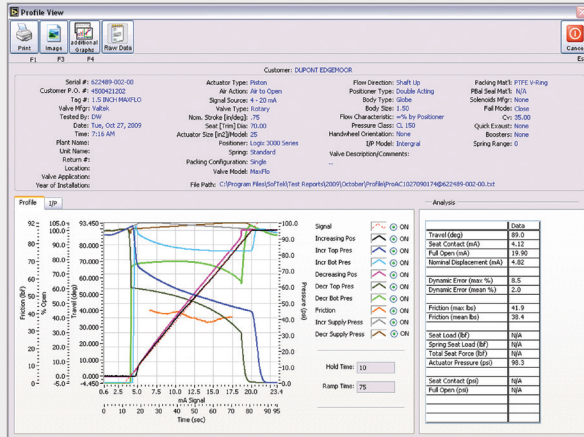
Profile View

Print F1
Image F3
additional Graphs F4
Raw Data

Cancel Esc

Customer: DUPONT EDGEMOOR

Serial #: 622489-002-00
Customer P.O. #: 4500421202
Tag #: 1.5 INCH MAXFLO
Valve Mfgr: Valtek
Tested By: DW
Date: Tue, Oct 27, 2009
Time: 7:16 AM
Plant Name:
Unit Name:
Return #:
Location:
Valve Application:
Year of Installation:

Actuator Type: Piston
Valve Action: Air to Open
Signal Source: 4 - 20 mA
Valve Type: Rotary
Nom. Stroke [in/deg]: .75
Seat [Trim] Dia: 70.00
Actuator Size [in2]/Model: 25
Positioner: Logix 3000 Series
Spring: Standard
Packing Configuration: Single
Valve Model: MAXFLO

Flow Direction: Shaft Up
Positioner Type: Double Acting
Body Type: Globe
Body Size: 1.50
Flow Characteristic: =% by Positioner
Pressure Class: CL 150
Handwheel Orientation: None
I/P Model: Intergral
Valve Description/Comments:

Packing Mat'l: PTFE V-Ring
PBal Seal Mat'l: N/A
Solenoids Mfgr: None
Fail Mode: Close
Cv: 35.00
Quick Exhaust: None
Boosters: None
Spring Range: 0

File Path: C:\Program Files\SofTel\Test Reports\2009\October\Profile\ProAC1027090174@622489-002-00.txt

Profile | I/P

Friction (lbf) | % Open | Travel (deg) | Pressure (psi)
92 90 80 70 60 50 40 30 20 10 0 -5.0
93.450 90 80 70 60 50 40 30 20 10 0 -4.450
100.0 90 80 70 60 50 40 30 20 10 0.0
0.6 2.5 5.0 7.5 10.0 12.5 15.0 17.5 20.0 23.4
mA Signal
0 5 10 20 30 40 50 60 70 80 90 95
Time (sec)

Signal ON
Increasing Pos ON
Incr Top Pres ON
Incr Bot Pres ON
Decreasing Pos ON
Decr Top Pres ON
Decr Bot Pres ON
Friction ON
Incr Supply Press ON
Decr Supply Press ON

Hold Time: 10
Ramp Time: 75

Analysis

| | Data |
|---|---|
| Travel (deg) | 89.0 |
| Seat Contact (mA) | 4.12 |
| Full Open (mA) | 19.90 |
| Nominal Displacement (mA) | 4.82 |
| Dynamic Error (max %) | 8.5 |
| Dynamic Error (mean %) | 2.0 |
| Friction (max lbs) | 41.9 |
| Friction (mean lbs) | 38.4 |
| Seat Load (lbf) | N/A |
| Spring Seat Load (lbf) | N/A |
| Total Seat Force (lbf) | N/A |
| Actuator Pressure (psi) | 98.3 |
| Seat Contact (psi) | N/A |
| Full Open (psi) | N/A |